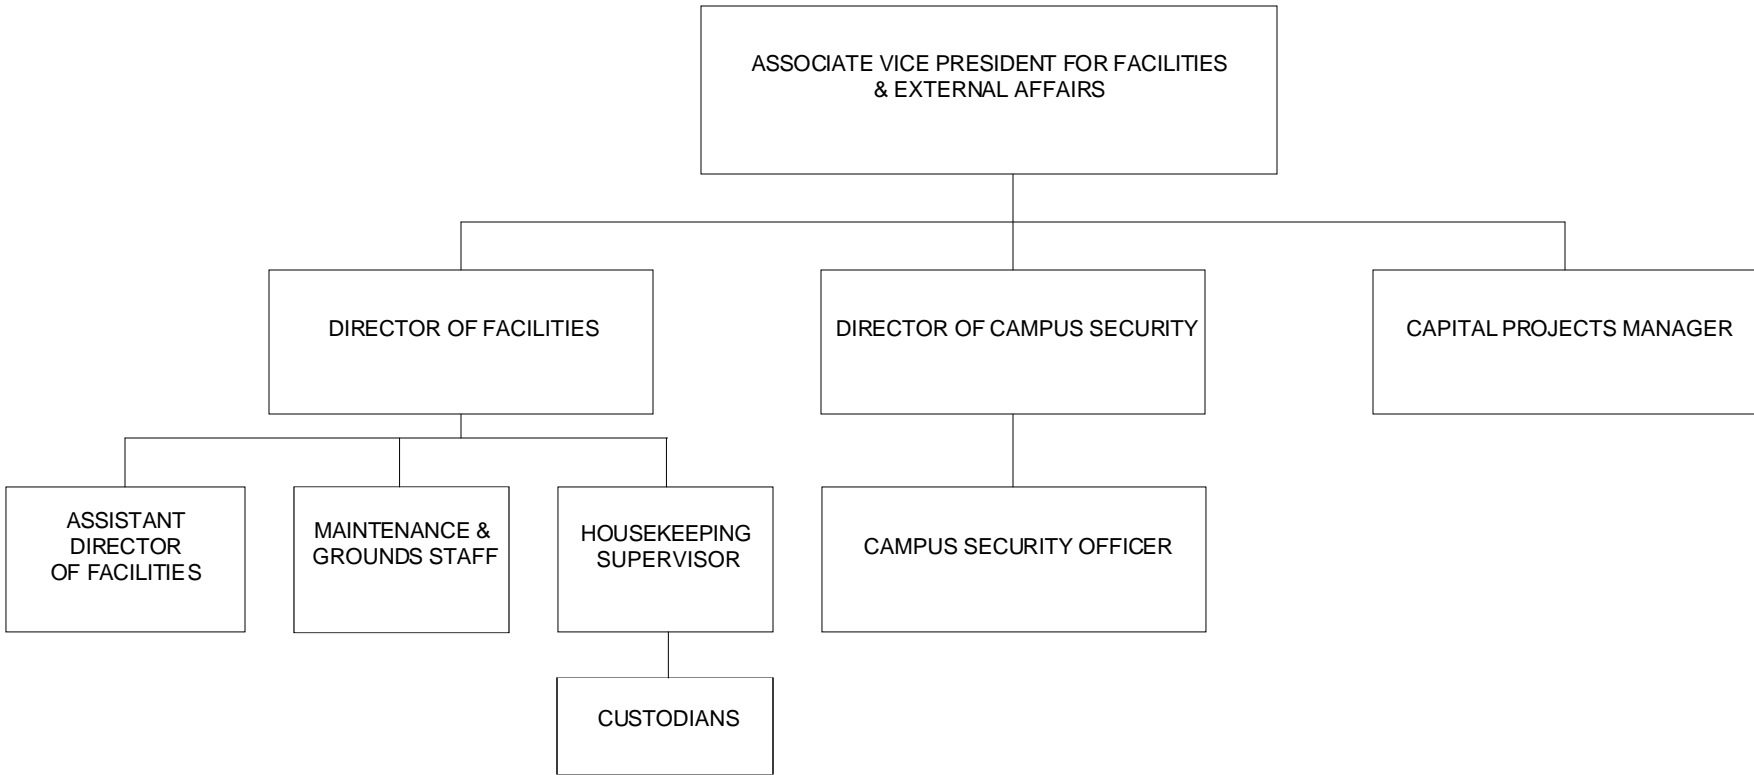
ASSOCIATE VICE PRESIDENT FOR FACILITIES & EXTERNAL AFFAIRS

DIRECTOR OF FACILITIES

DIRECTOR OF CAMPUS SECURITY

CAPITAL PROJECTS MANAGER

ASSISTANT DIRECTOR OF FACILITIES

MAINTENANCE & GROUNDS STAFF

HOUSEKEEPING SUPERVISOR

CUSTODIANS

CAMPUS SECURITY OFFICER